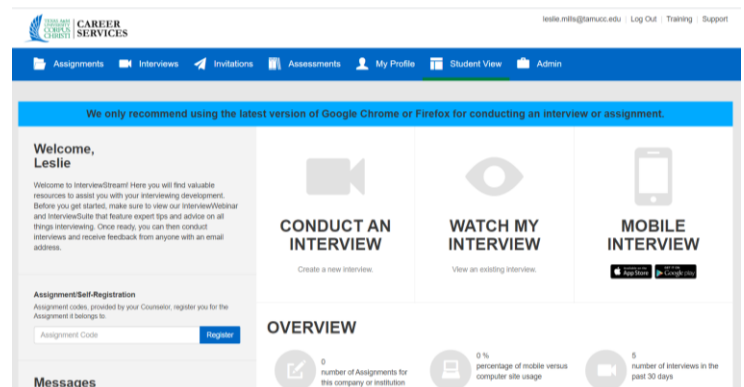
TEXAS A&M UNIVERSITY CORPUS CHRISTI | CAREER SERVICES

leslie.mills@tamucc.edu | Log Out | Training | Support

Assignments Interviews Invitations Assessments My Profile Student View Admin

We only recommend using the latest version of Google Chrome or Firefox for conducting an interview or assignment.

Welcome, Leslie

Welcome to InterviewStream! Here you will find valuable resources to assist you with your interviewing development. Before you get started, make sure to view our InterviewWebinar and InterviewSuite that feature expert tips and advice on all things interviewing. Once ready, you can then conduct interviews and receive feedback from anyone with an email address.

CONDUCT AN INTERVIEW
Create a new interview.

WATCH MY INTERVIEW
View an existing interview.

MOBILE INTERVIEW
App Store Google play

Assignment/Self-Registration
Assignment codes, provided by your Counselor, register you for the Assignment it belongs to.

Assignment Code
Register

OVERVIEW

0
number of Assignments for this company or institution

0 %
percentage of mobile versus computer site usage

5
number of interviews in the past 30 days

Messages